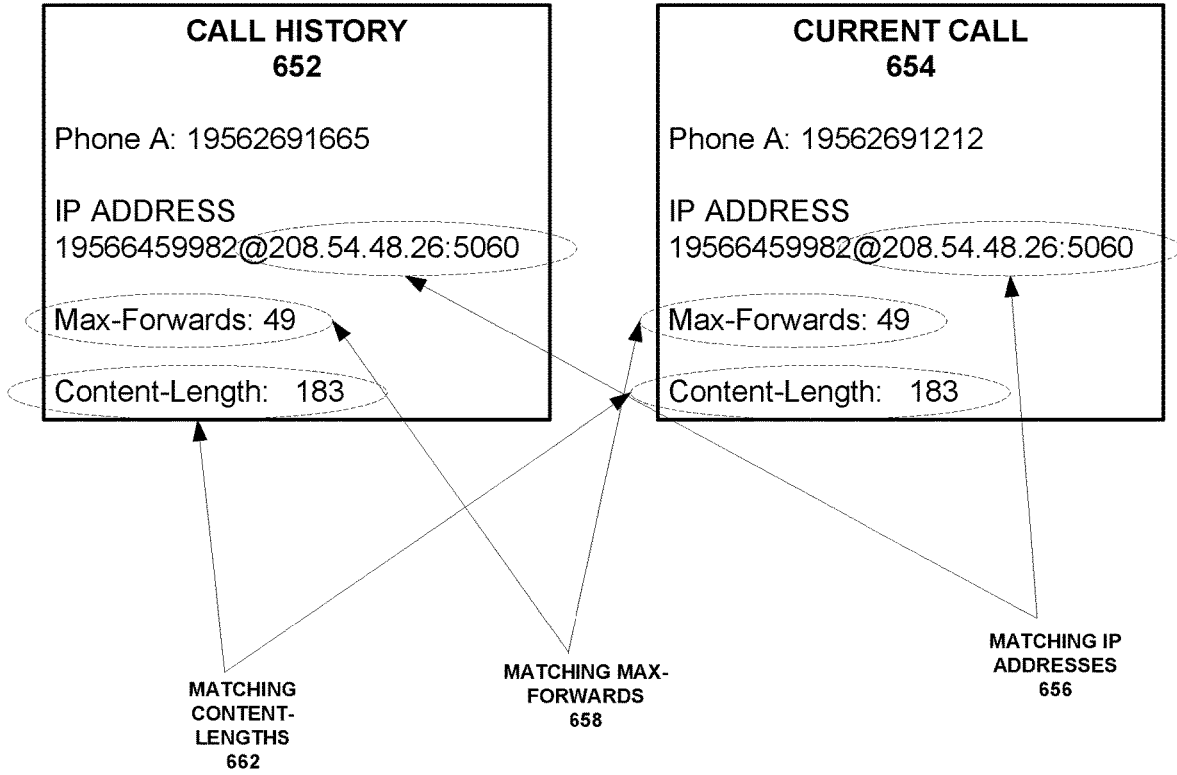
CALL HISTORY
652

Phone A: 19562691665

IP ADDRESS
19566459982@208.54.48.26:5060

Max-Forwards: 49

Content-Length: 183

CURRENT CALL
654

Phone A: 19562691212

IP ADDRESS
19566459982@208.54.48.26:5060

Max-Forwards: 49

Content-Length: 183

MATCHING CONTENT-LENGTHS
662

MATCHING MAX-FORWARDS
658

MATCHING IP ADDRESSES
656